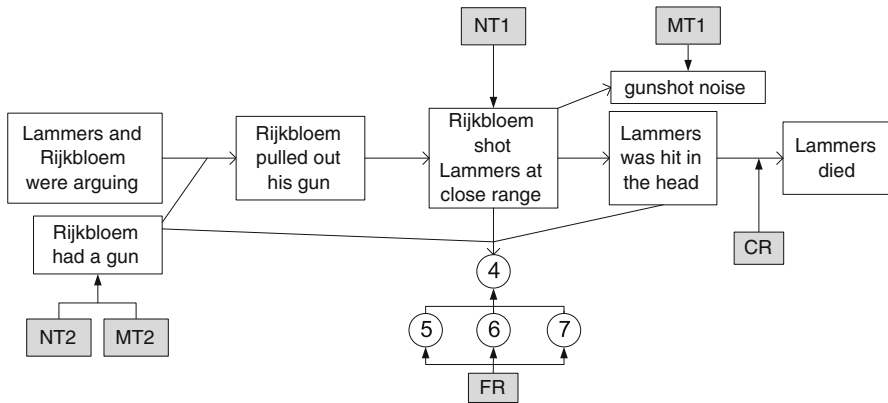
NT1

MT1

gunshot noise

Lammers and Rijkbloem were arguing

Rijkbloem pulled out his gun

Rijkbloem shot Lammers at close range

Lammers was hit in the head

Lammers died

Rijkbloem had a gun

4

5

6

7

CR

NT2

MT2

FR